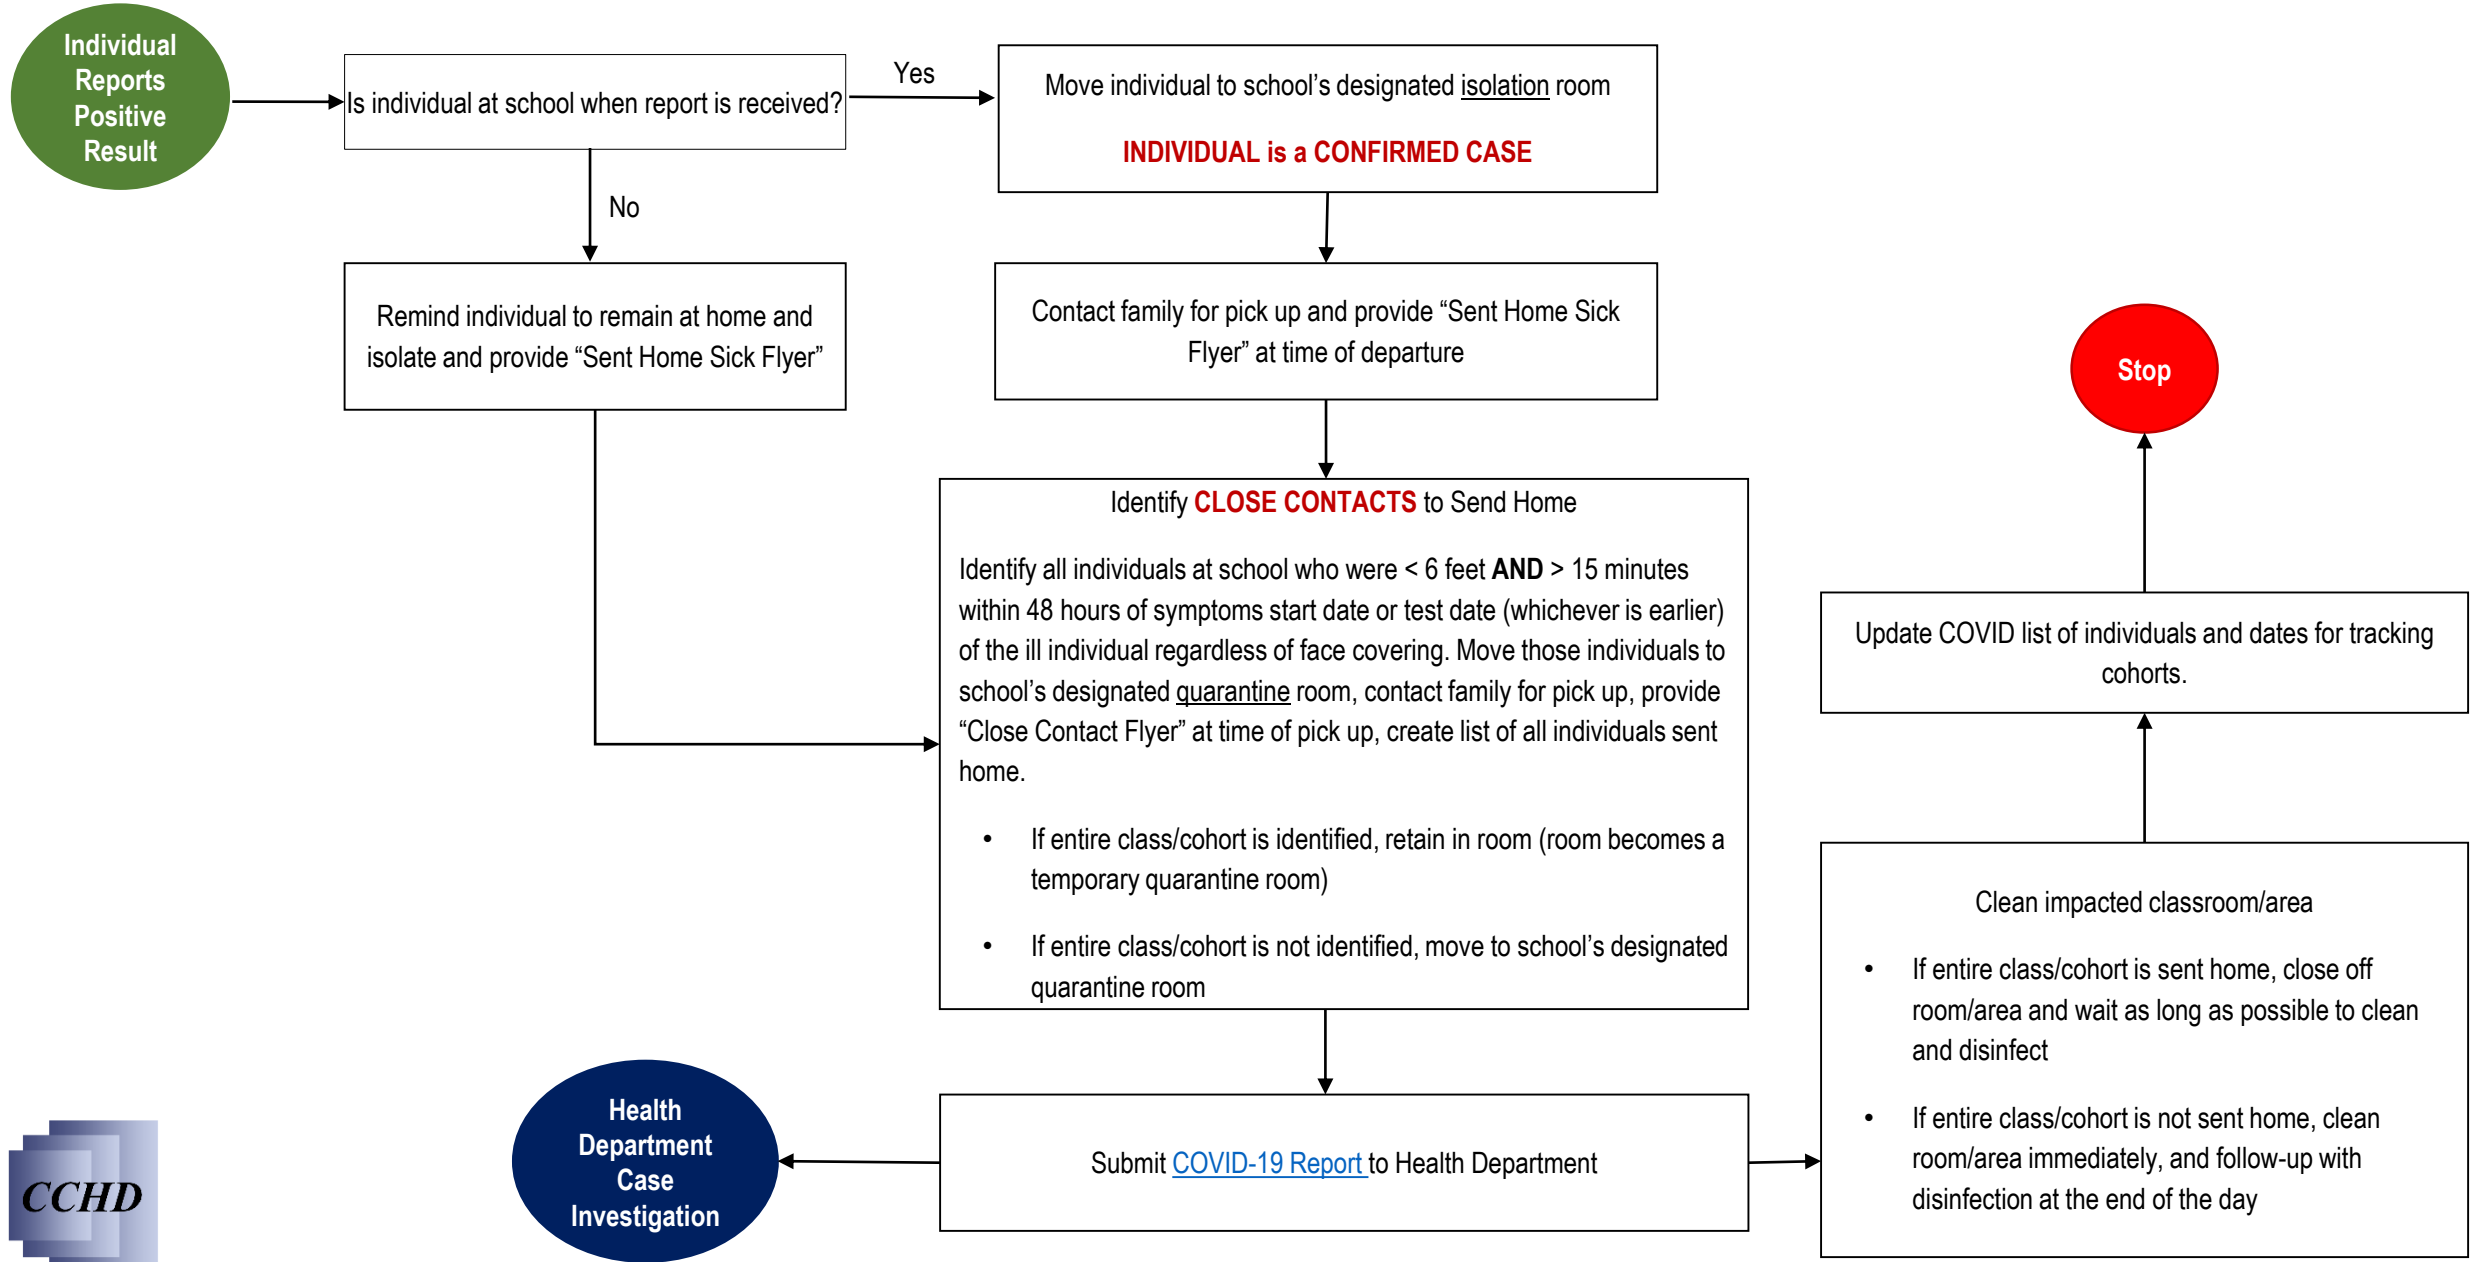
Individual Reports Positive Result

Is individual at school when report is received?

Yes

Move individual to school's designated isolation room

INDIVIDUAL is a CONFIRMED CASE

No

Remind individual to remain at home and isolate and provide "Sent Home Sick Flyer"

Contact family for pick up and provide "Sent Home Sick Flyer" at time of departure

Stop

Identify CLOSE CONTACTS to Send Home

Identify all individuals at school who were < 6 feet AND > 15 minutes within 48 hours of symptoms start date or test date (whichever is earlier) of the ill individual regardless of face covering. Move those individuals to school's designated quarantine room, contact family for pick up, provide "Close Contact Flyer" at time of pick up, create list of all individuals sent home.

• If entire class/cohort is identified, retain in room (room becomes a temporary quarantine room)

• If entire class/cohort is not identified, move to school's designated quarantine room

Update COVID list of individuals and dates for tracking cohorts.

Clean impacted classroom/area

• If entire class/cohort is sent home, close off room/area and wait as long as possible to clean and disinfect

• If entire class/cohort is not sent home, clean room/area immediately, and follow-up with disinfection at the end of the day

Health Department Case Investigation

Submit COVID-19 Report to Health Department

CCHD